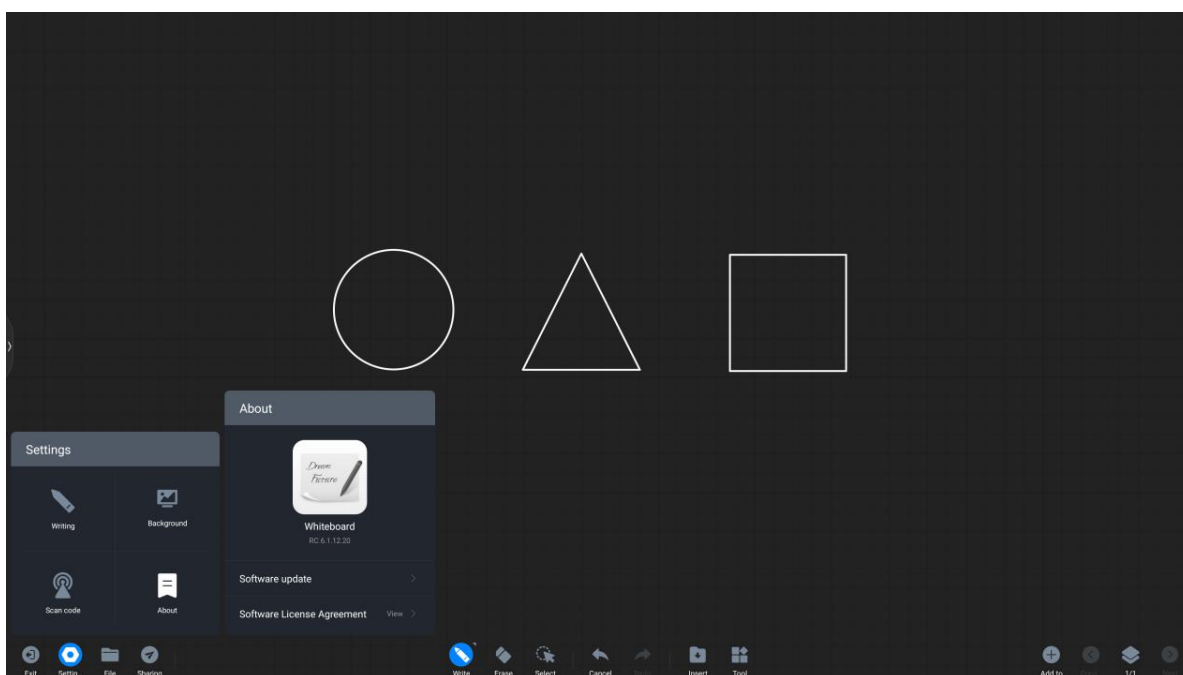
About

Dream Picture

Whiteboard

RC.6.1.12.20

Software update

Software License Agreement View

Settings

Writing

Background

Scan code

About

Exit Settin File Sharing

Write Erase Select Cancel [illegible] Insert Tool

Add to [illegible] 1/1 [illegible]